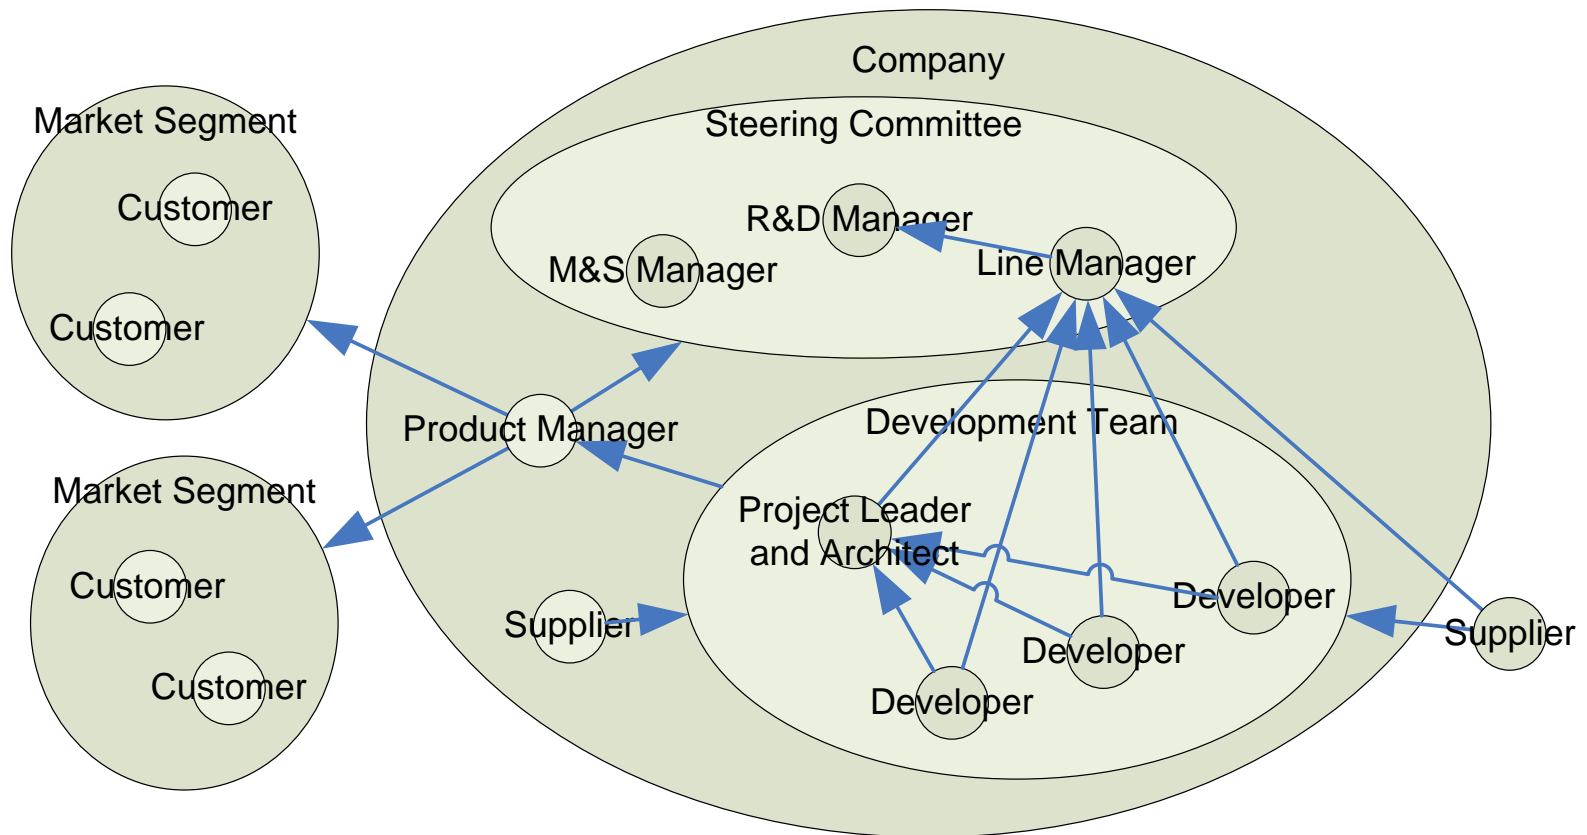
Market Segment

Customer

Customer

Market Segment

Customer

Customer

Company

Steering Committee

R&D Manager

M&S Manager

Line Manager

Product Manager

Development Team

Project Leader and Architect

Supplier

Developer

Developer

Developer

Supplier